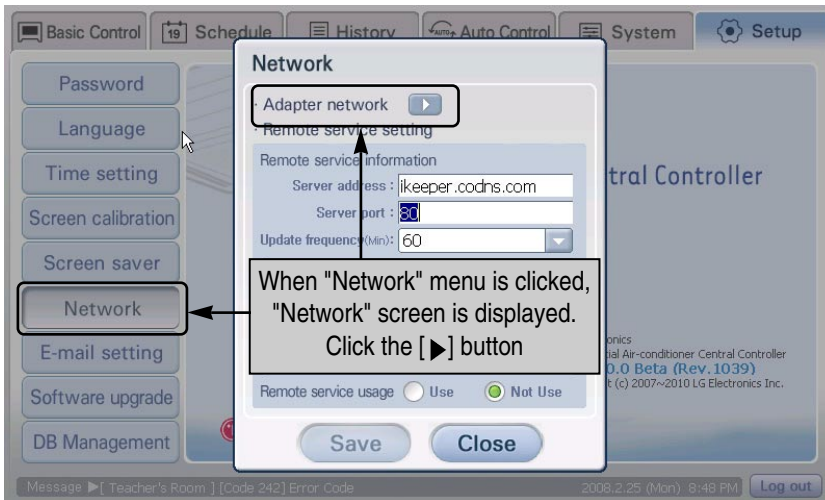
Basic Control | 19 Schedule | History | Auto Control | System | Setup

Password
Language
Time setting
Screen calibration
Screen saver
Network
E-mail setting
Software upgrade
DB Management

Network

· Adapter network

· Remote service setting

Remote service information

Server address : ikeeper.codns.com

Server port : 80

Update frequency(Min): 60

When "Network" menu is clicked, "Network" screen is displayed. Click the [ ▶ ] button

Remote service usage Use Not Use

Save Close

tral Controller

onics
tial Air-conditioner Central Controller
0.0 Beta (Rev.1039)
t (c) 2007~2010 LG Electronics Inc.

Message ▶[ Teacher's Room ] [Code 242] Error Code

2008.2.25 (Mon) 8:48 PM

Log out